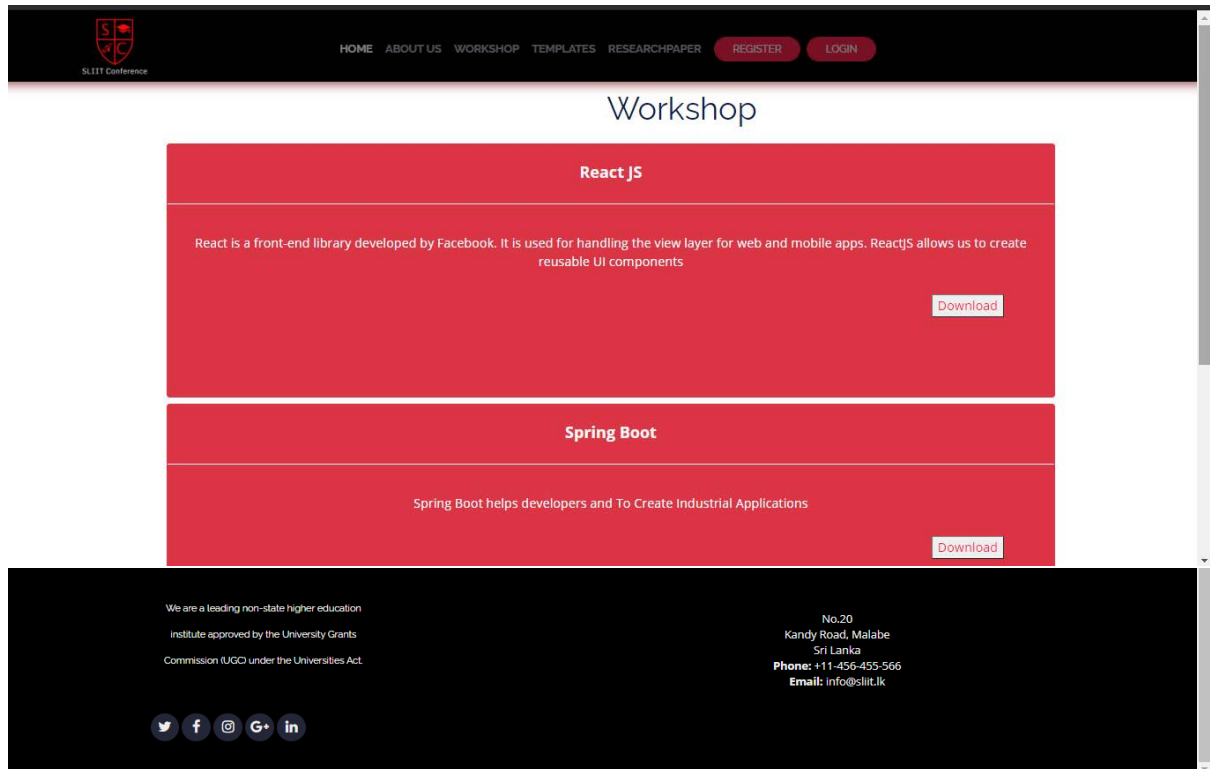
S C
SLIIT Conference

HOME ABOUT US WORKSHOP TEMPLATES RESEARCHPAPER REGISTER LOGIN

Workshop

React JS

React is a front-end library developed by Facebook. It is used for handling the view layer for web and mobile apps. ReactJS allows us to create reusable UI components

Download

Spring Boot

Spring Boot helps developers and To Create Industrial Applications

Download

We are a leading non-state higher education institute approved by the University Grants Commission (UGC) under the Universities Act.

No.20
Kandy Road, Malabe
Sri Lanka
Phone: +11-456-455-566
Email: info@sliit.lk

G+ in